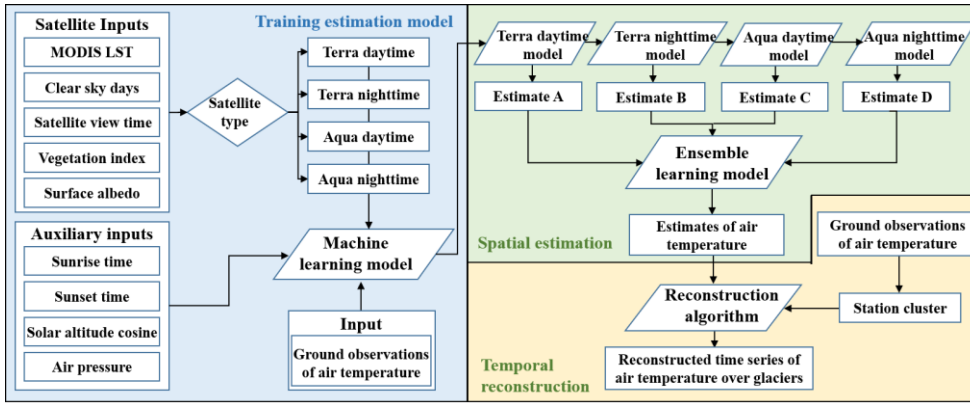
Satellite Inputs
MODIS LST
Clear sky days
Satellite view time
Vegetation index
Surface albedo

Auxiliary inputs
Sunrise time
Sunset time
Solar altitude cosine
Air pressure

Training estimation model

Satellite type

Terra daytime
Terra nighttime
Aqua daytime
Aqua nighttime

Machine learning model

Input
Ground observations of air temperature

Terra daytime model
Terra nighttime model
Aqua daytime model
Aqua nighttime model

Estimate A
Estimate B
Estimate C
Estimate D

Ensemble learning model

Estimates of air temperature

Spatial estimation

Ground observations of air temperature

Station cluster

Reconstruction algorithm

Reconstructed time series of air temperature over glaciers

Temporal reconstruction